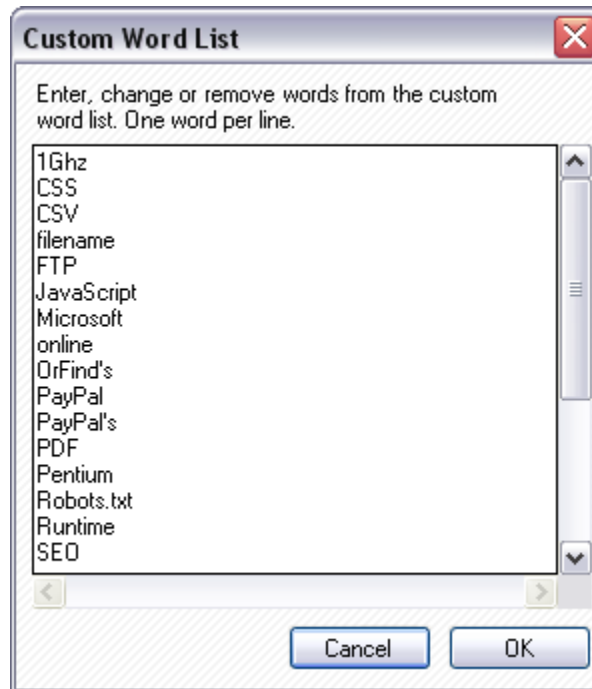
Custom Word List

Enter, change or remove words from the custom word list. One word per line.

1Ghz
CSS
CSV
filename
FTP
JavaScript
Microsoft
online
OrFind's
PayPal
PayPal's
PDF
Pentium
Robots.txt
Runtime
SEO

Cancel
OK